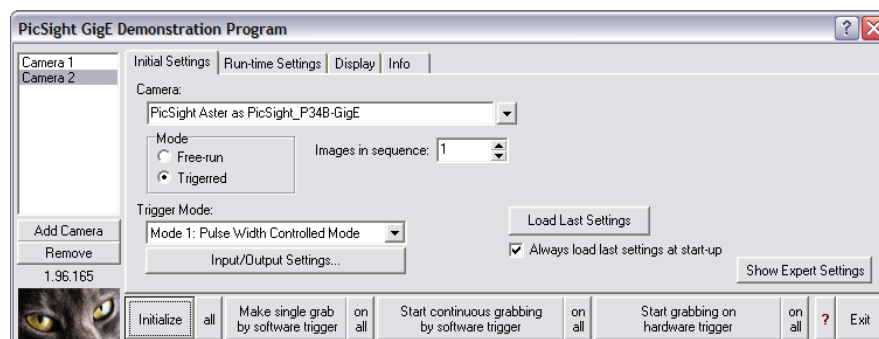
PicSight GigE Demonstration Program

?

Camera 1
Camera 2

Add Camera
Remove
1.96.165

Initial Settings | Run-time Settings | Display | Info

Camera:
PicSight Aster as PicSight_P34B-GigE

Mode
Free-run
Trigerred

Images in sequence: 1

Trigger Mode:
Mode 1: Pulse Width Controlled Mode

Input/Output Settings...

Load Last Settings

Always load last settings at start-up

Show Expert Settings

Initialize | all | Make single grab by software trigger | on all | Start continuous grabbing by software trigger | on all | Start grabbing on hardware trigger | on all | ? | Exit